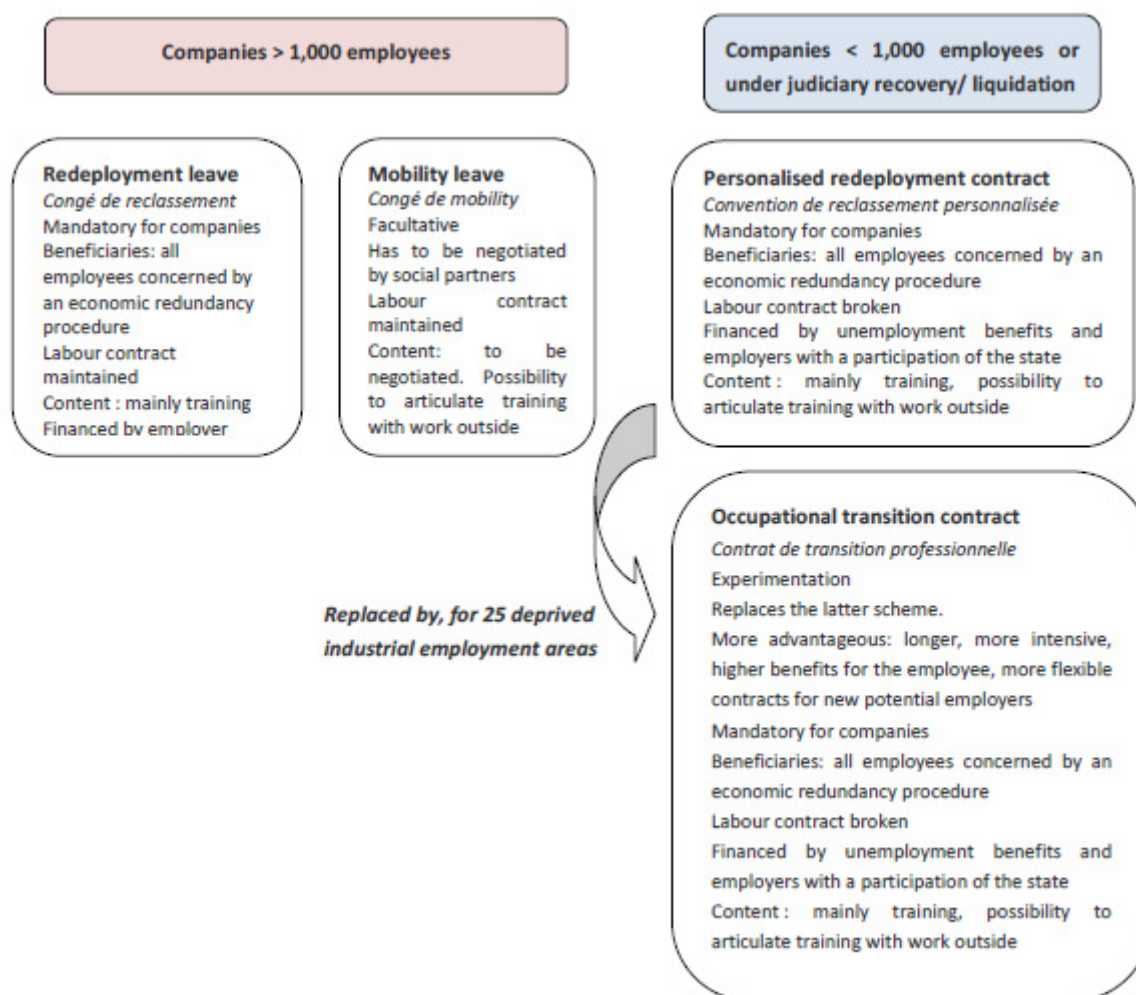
Companies > 1,000 employees

Companies < 1,000 employees or under judiciary recovery/ liquidation

Redeployment leave
Congé de reclassement
Mandatory for companies
Beneficiaries: all employees concerned by an economic redundancy procedure
Labour contract maintained
Content : mainly training
Financed by employer

Mobility leave
Congé de mobility
Facultative
Has to be negotiated by social partners
Labour contract maintained
Content: to be negotiated. Possibility to articulate training with work outside

Personalised redeployment contract
Convention de reclassement personnalisée
Mandatory for companies
Beneficiaries: all employees concerned by an economic redundancy procedure
Labour contract broken
Financed by unemployment benefits and employers with a participation of the state
Content : mainly training, possibility to articulate training with work outside

Replaced by, for 25 deprived industrial employment areas

Occupational transition contract
Contrat de transition professionnelle
Experimentation
Replaces the latter scheme.
More advantageous: longer, more intensive, higher benefits for the employee, more flexible contracts for new potential employers
Mandatory for companies
Beneficiaries: all employees concerned by an economic redundancy procedure
Labour contract broken
Financed by unemployment benefits and employers with a participation of the state
Content : mainly training, possibility to articulate training with work outside